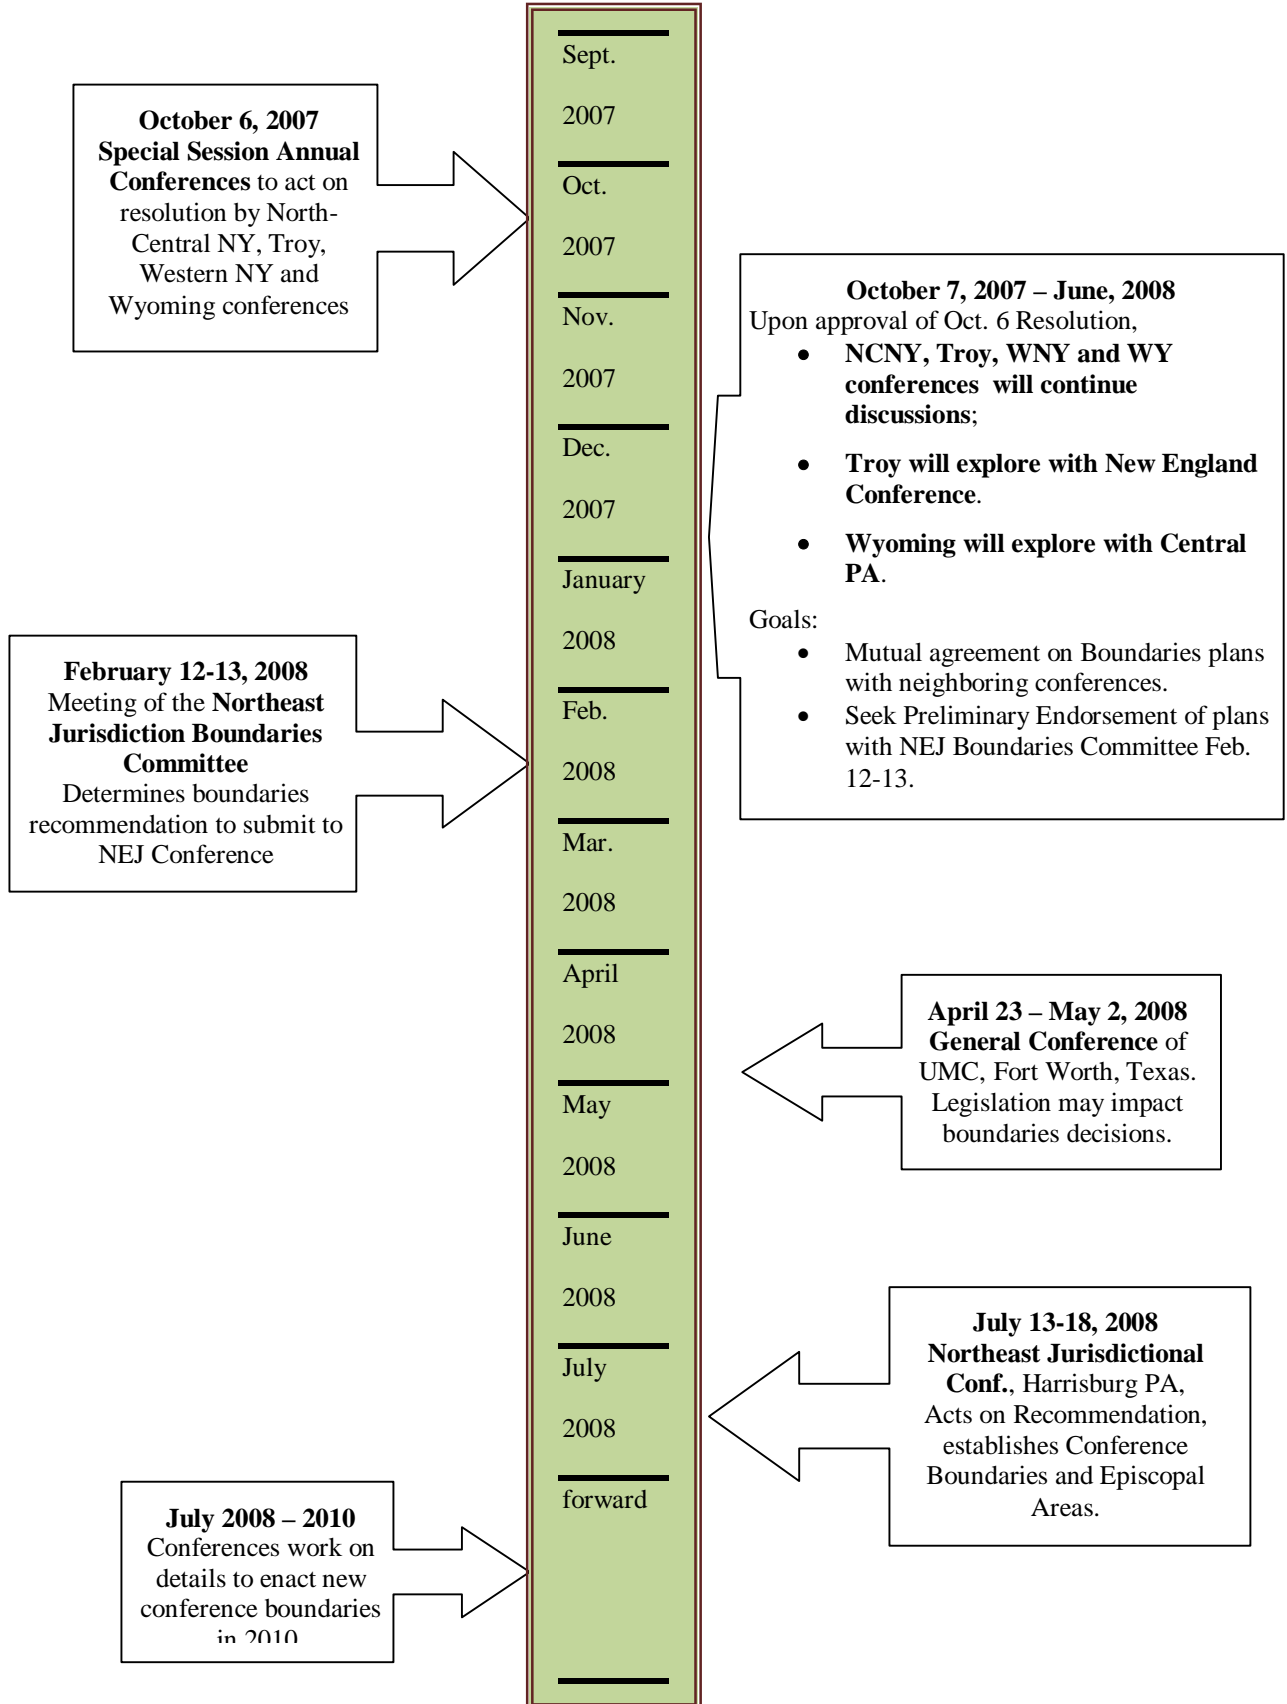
Sept.

2007

Oct.

2007

Nov.

2007

Dec.

2007

January

2008

Feb.

2008

Mar.

2008

April

2008

May

2008

June

2008

July

2008

forward

**October 6, 2007**
**Special Session Annual Conferences** to act on resolution by North-Central NY, Troy, Western NY and Wyoming conferences

**October 7, 2007 – June, 2008**
Upon approval of Oct. 6 Resolution,
- **NCNY, Troy, WNY and WY conferences will continue discussions**;
- **Troy will explore with New England Conference**.
- **Wyoming will explore with Central PA**.

Goals:
- Mutual agreement on Boundaries plans with neighboring conferences.
- Seek Preliminary Endorsement of plans with NEJ Boundaries Committee Feb. 12-13.

**February 12-13, 2008**
Meeting of the **Northeast Jurisdiction Boundaries Committee**
Determines boundaries recommendation to submit to NEJ Conference

**April 23 – May 2, 2008**
**General Conference** of UMC, Fort Worth, Texas. Legislation may impact boundaries decisions.

**July 13-18, 2008**
**Northeast Jurisdictional Conf.**, Harrisburg PA, Acts on Recommendation, establishes Conference Boundaries and Episcopal Areas.

**July 2008 – 2010**
Conferences work on details to enact new conference boundaries in 2010